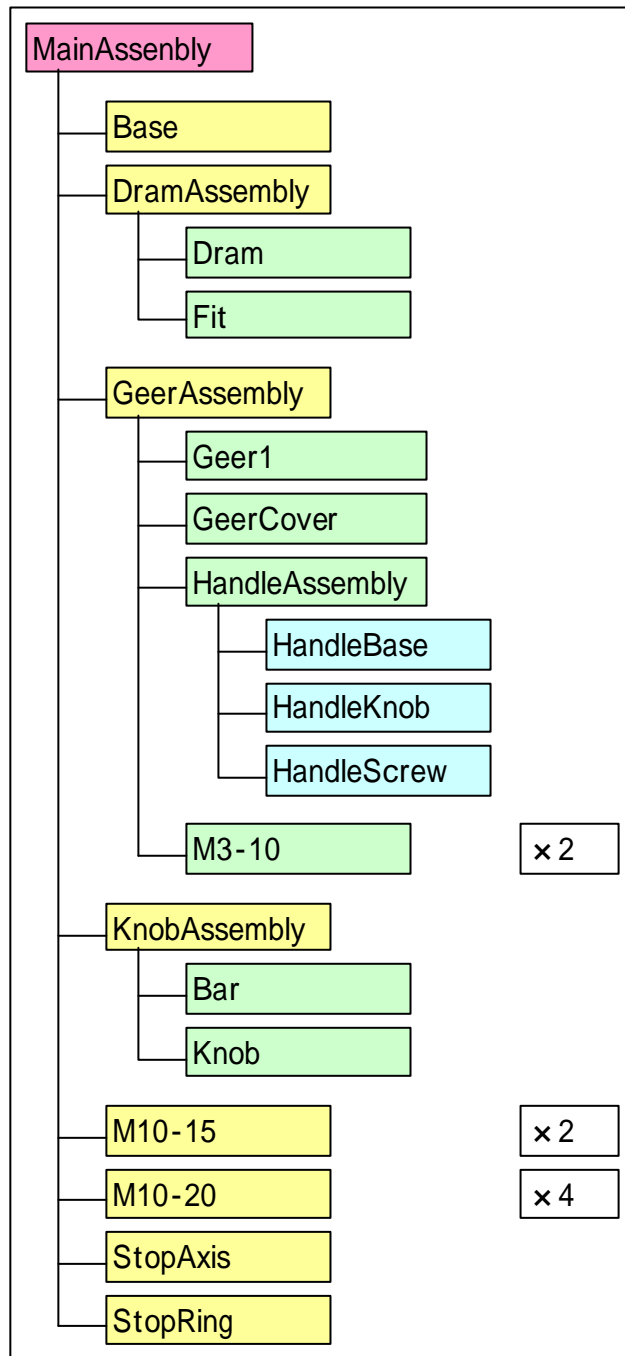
MainAssenbly

Base

DramAssembly

Dram

Fit

GeerAssembly

Geer1

GeerCover

HandleAssembly

HandleBase

HandleKnob

HandleScrew

M3-10 ×2

KnobAssembly

Bar

Knob

M10-15 ×2

M10-20 ×4

StopAxis

StopRing